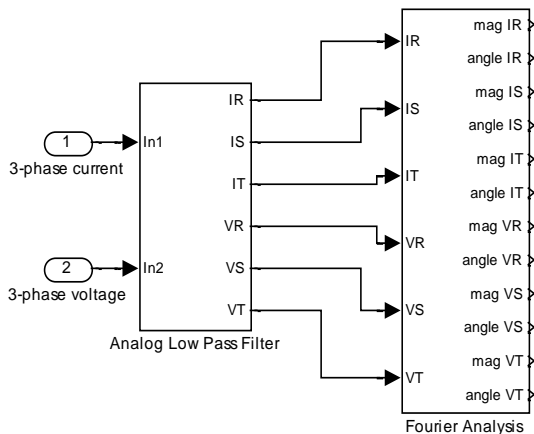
1
3-phase current

2
3-phase voltage

In1
In2
IR
IS
IT
VR
VS
VT
Analog Low Pass Filter

IR
IS
IT
VR
VS
VT
mag IR
angle IR
mag IS
angle IS
mag IT
angle IT
mag VR
angle VR
mag VS
angle VS
mag VT
angle VT
Fourier Analysis